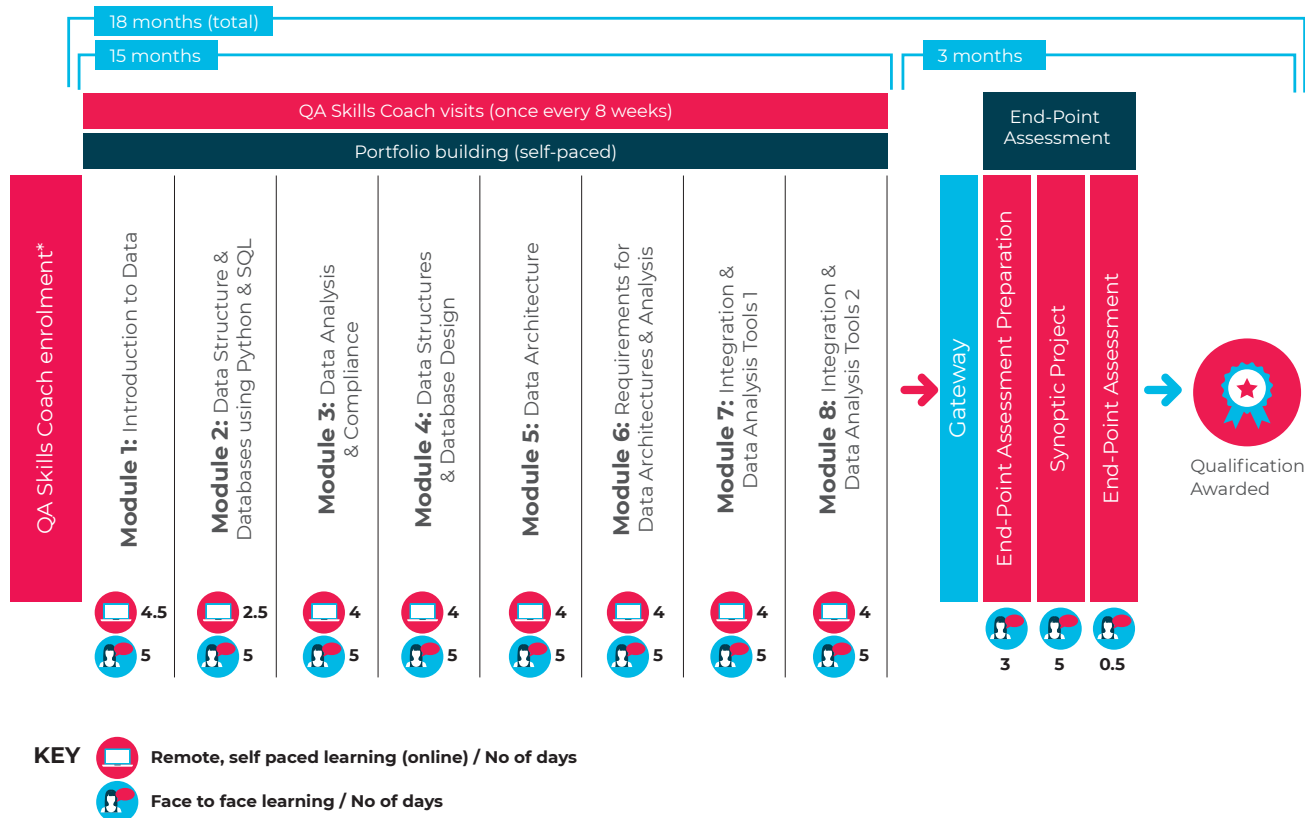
18 months (total)

15 months

3 months

QA Skills Coach visits (once every 8 weeks)

Portfolio building (self-paced)

End-Point Assessment

QA Skills Coach enrolment*

Module 1: Introduction to Data

4.5

5

Module 2: Data Structure & Databases using Python & SQL

2.5

5

Module 3: Data Analysis & Compliance

4

5

Module 4: Data Structures & Database Design

4

5

Module 5: Data Architecture

4

5

Module 6: Requirements for Data Architectures & Analysis

4

5

Module 7: Integration & Data Analysis Tools 1

4

5

Module 8: Integration & Data Analysis Tools 2

4

5

Gateway

End-Point Assessment Preparation

3

Synoptic Project

5

End-Point Assessment

0.5

Qualification Awarded

KEY

Remote, self paced learning (online) / No of days

Face to face learning / No of days